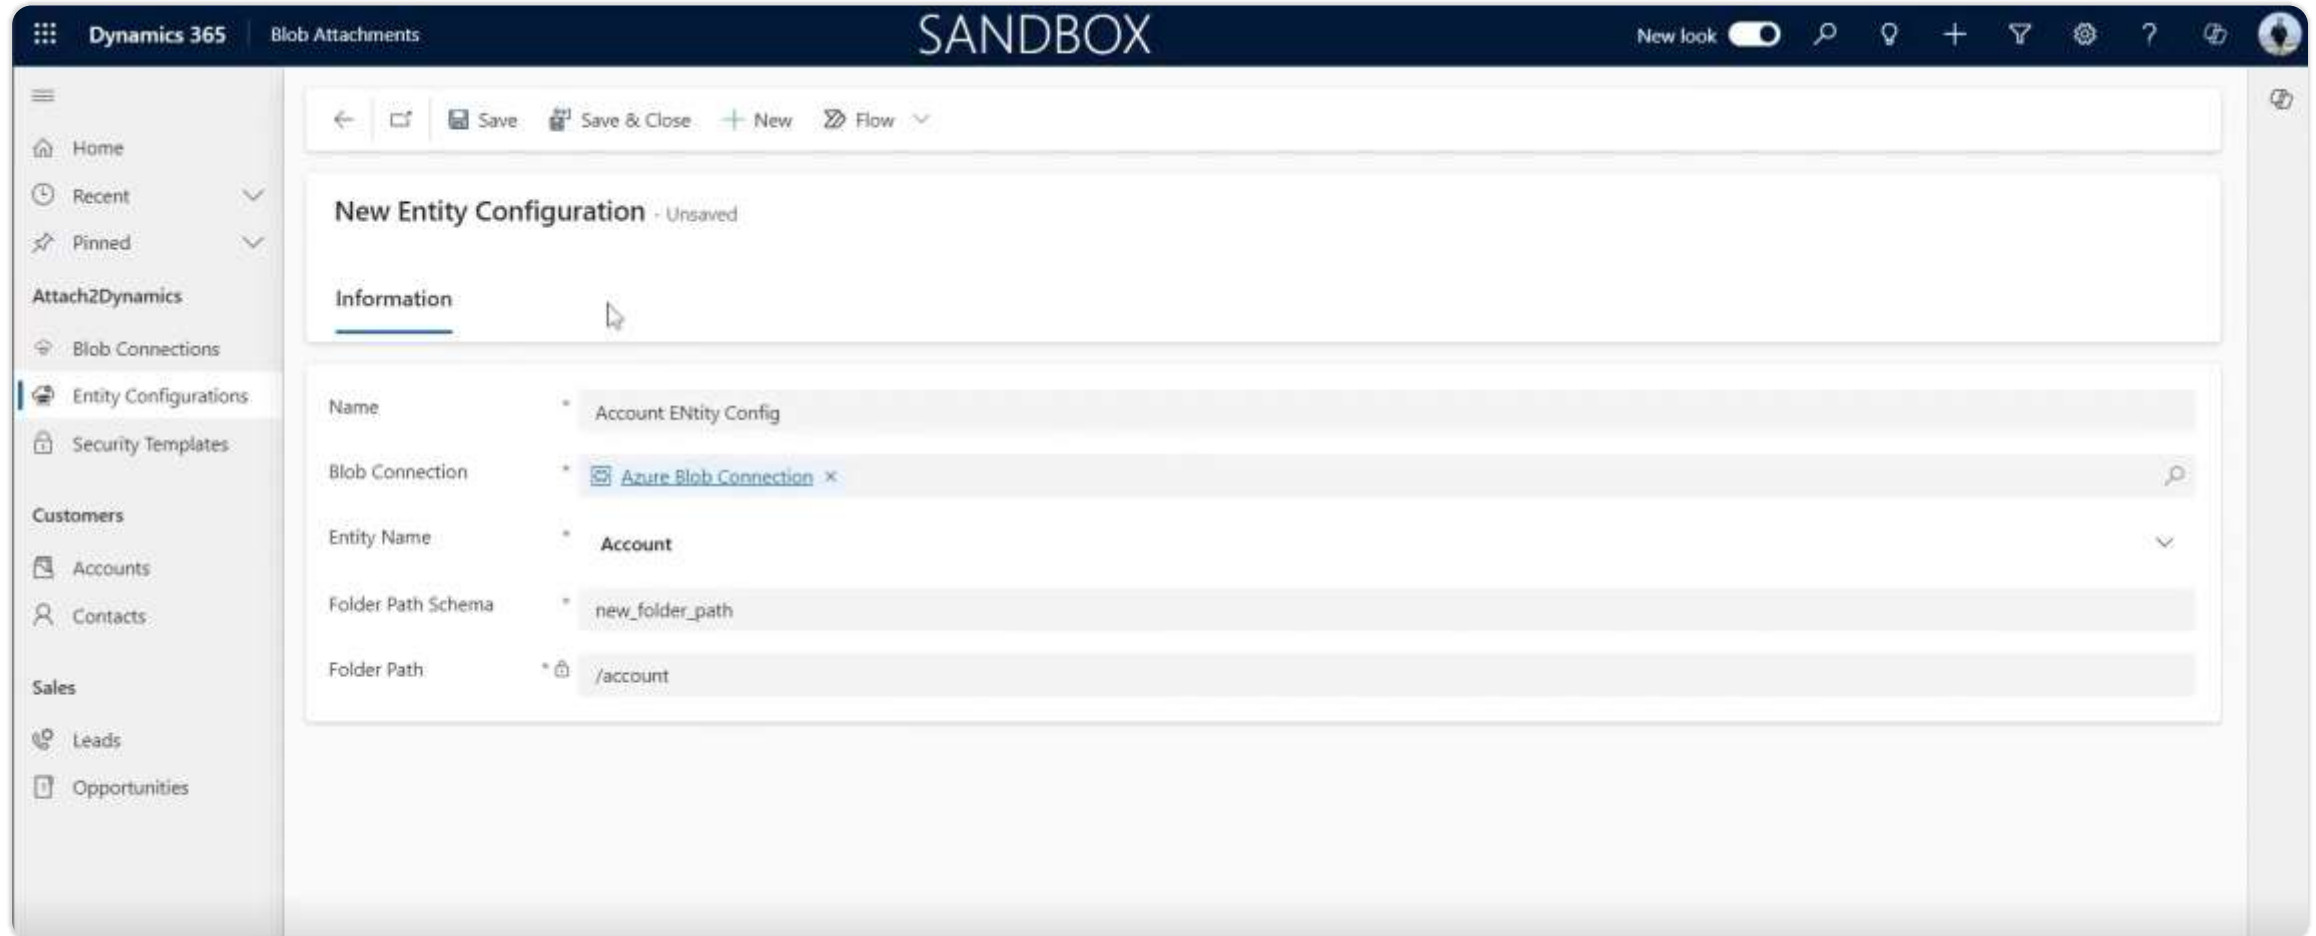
Dynamics 365 Blob Attachments SANDBOX New look

Home
Recent
Pinned
Attach2Dynamics
Blob Connections
Entity Configurations
Security Templates
Customers
Accounts
Contacts
Sales
Leads
Opportunities

Save Save & Close New Flow

New Entity Configuration - Unsaved

Information

Name * Account ENtity Config
Blob Connection * Azure Blob Connection ×
Entity Name * Account
Folder Path Schema * new_folder_path
Folder Path * /account